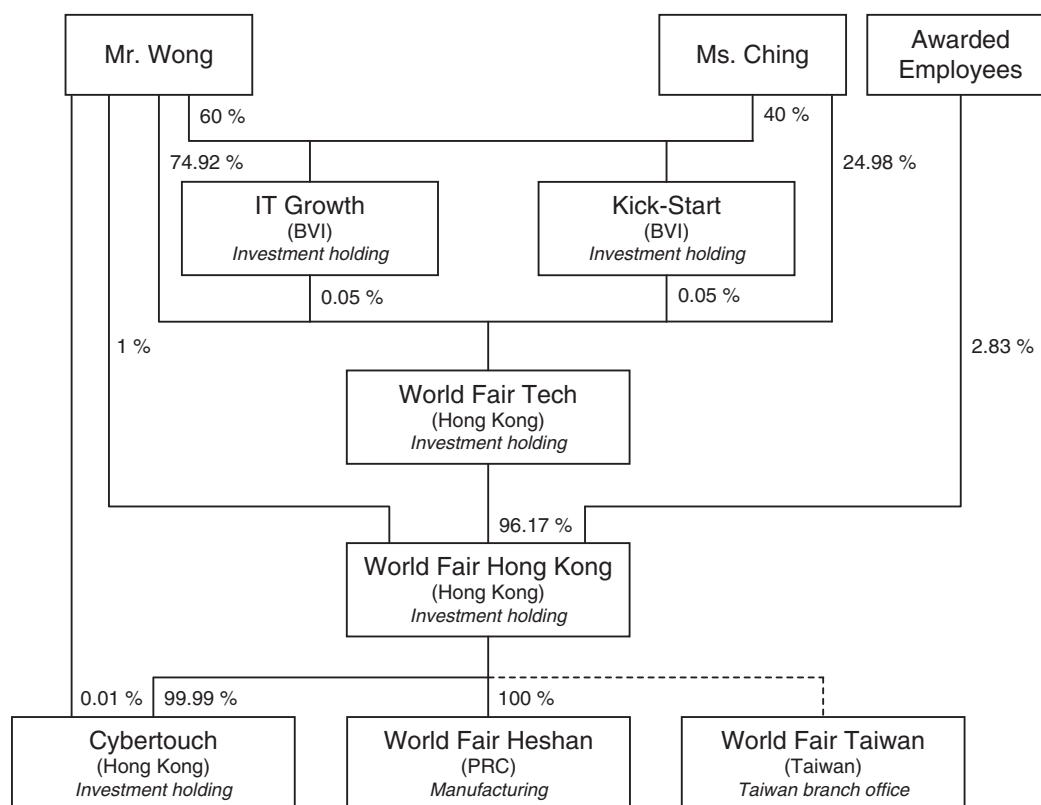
Mr. Wong

Ms. Ching

Awarded Employees

60 %

40 %

74.92 %

24.98 %

IT Growth
(BVI)
Investment holding

Kick-Start
(BVI)
Investment holding

0.05 %

0.05 %

1 %

2.83 %

World Fair Tech
(Hong Kong)
Investment holding

96.17 %

World Fair Hong Kong
(Hong Kong)
Investment holding

0.01 %

99.99 %

100 %

Cybertouch
(Hong Kong)
Investment holding

World Fair Heshan
(PRC)
Manufacturing

World Fair Taiwan
(Taiwan)
Taiwan branch office